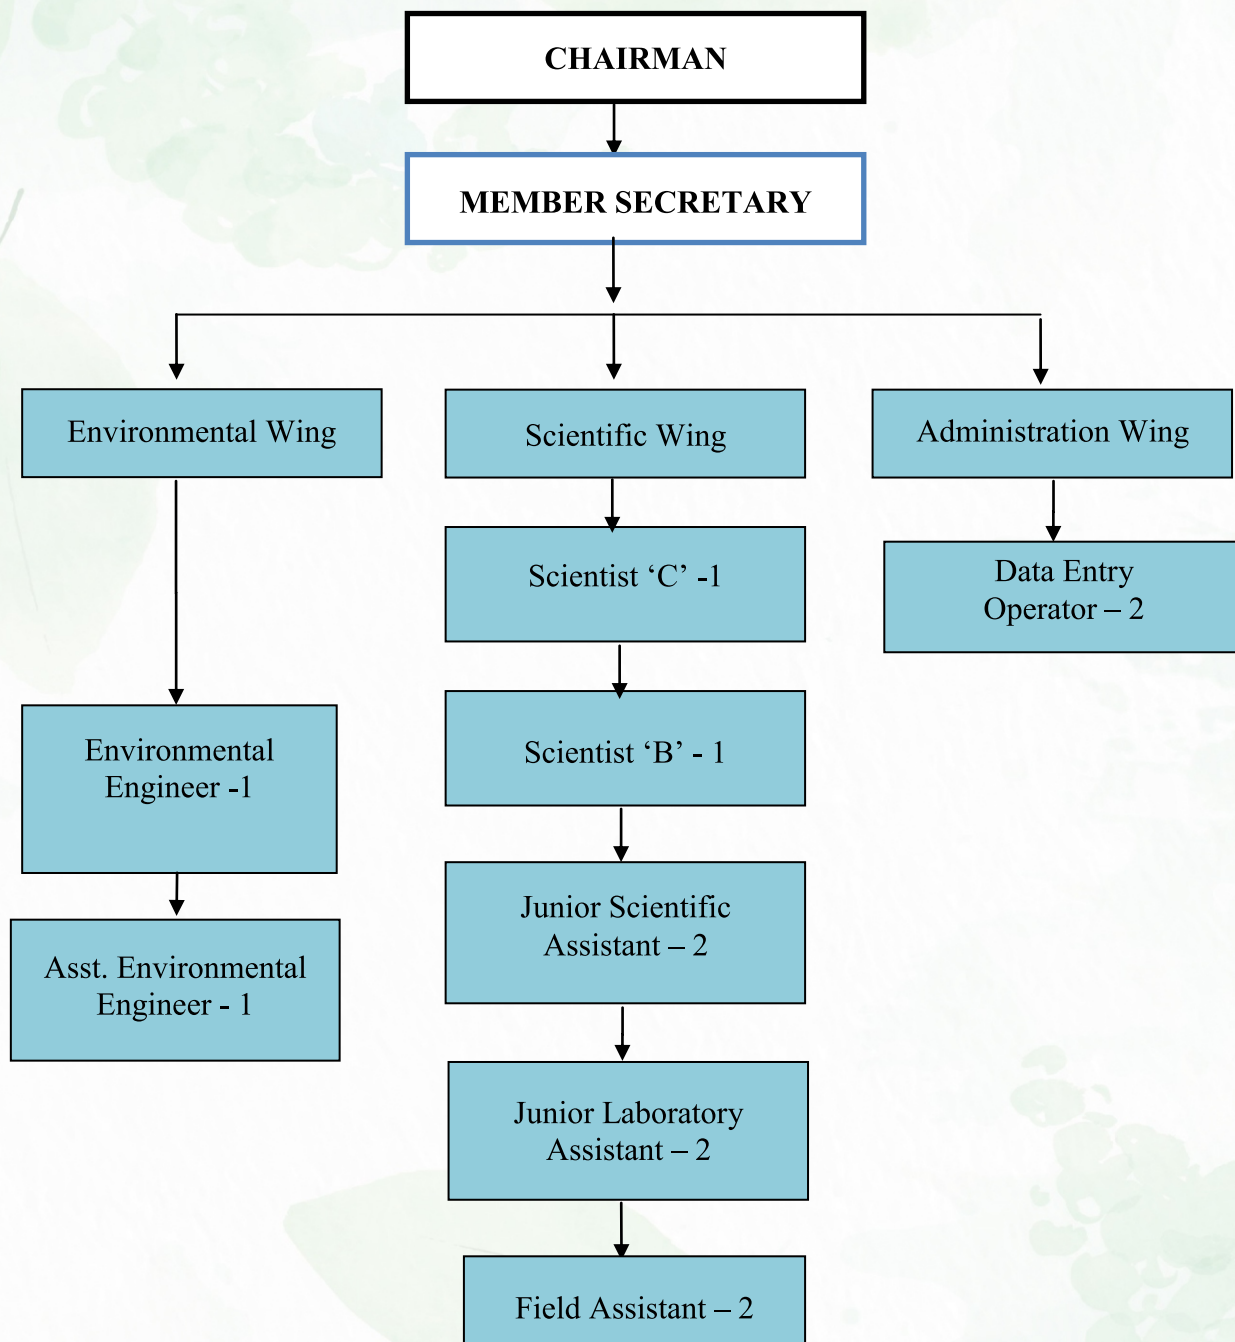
CHAIRMAN

MEMBER SECRETARY

Environmental Wing

Environmental Engineer -1

Asst. Environmental Engineer - 1

Scientific Wing

Scientist ‘C’ -1

Scientist ‘B’ - 1

Junior Scientific Assistant – 2

Junior Laboratory Assistant – 2

Field Assistant – 2

Administration Wing

Data Entry Operator – 2